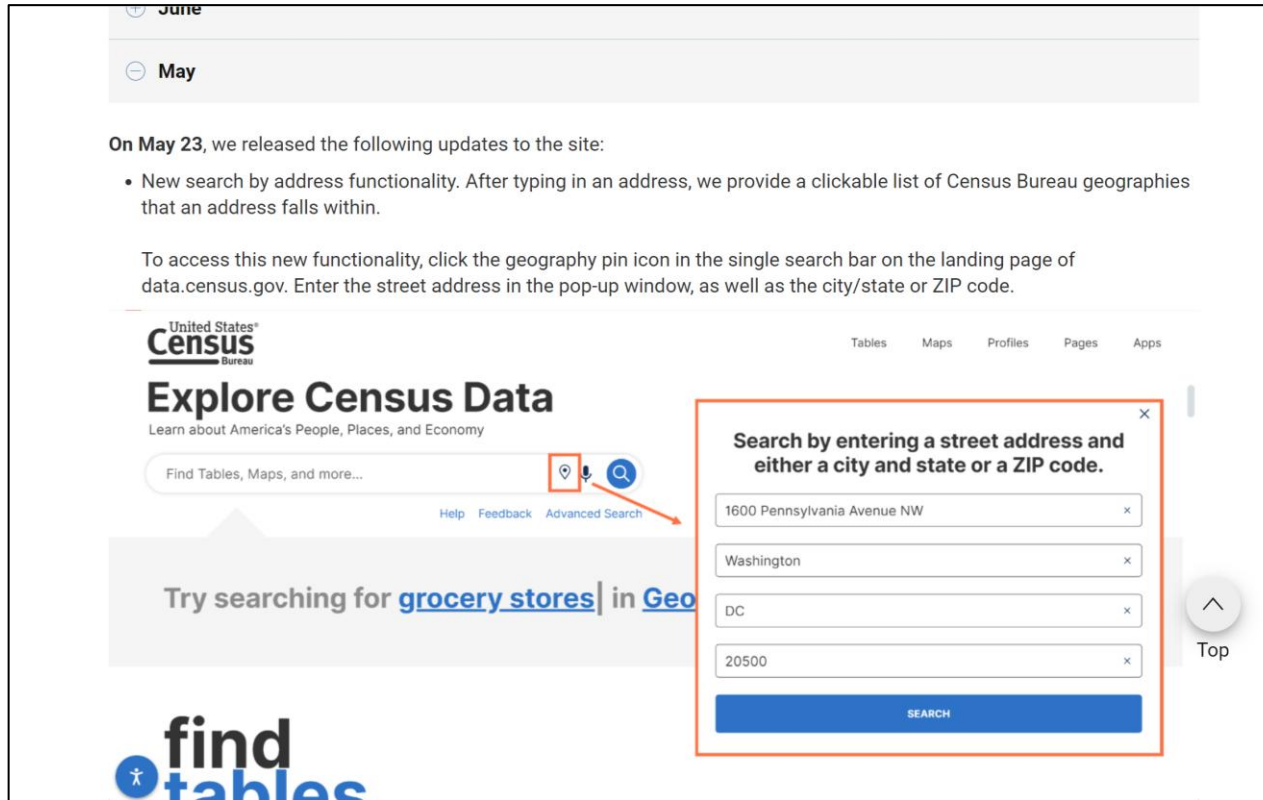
June

May

**On May 23**, we released the following updates to the site:

- New search by address functionality. After typing in an address, we provide a clickable list of Census Bureau geographies that an address falls within.

To access this new functionality, click the geography pin icon in the single search bar on the landing page of data.census.gov. Enter the street address in the pop-up window, as well as the city/state or ZIP code.

United States Census Bureau

Tables Maps Profiles Pages Apps

Explore Census Data

Learn about America's People, Places, and Economy

Find Tables, Maps, and more...

Help Feedback Advanced Search

Try searching for grocery stores in Geo

×

Search by entering a street address and either a city and state or a ZIP code.

1600 Pennsylvania Avenue NW ×

Washington ×

DC ×

20500 ×

SEARCH

Top

find tables